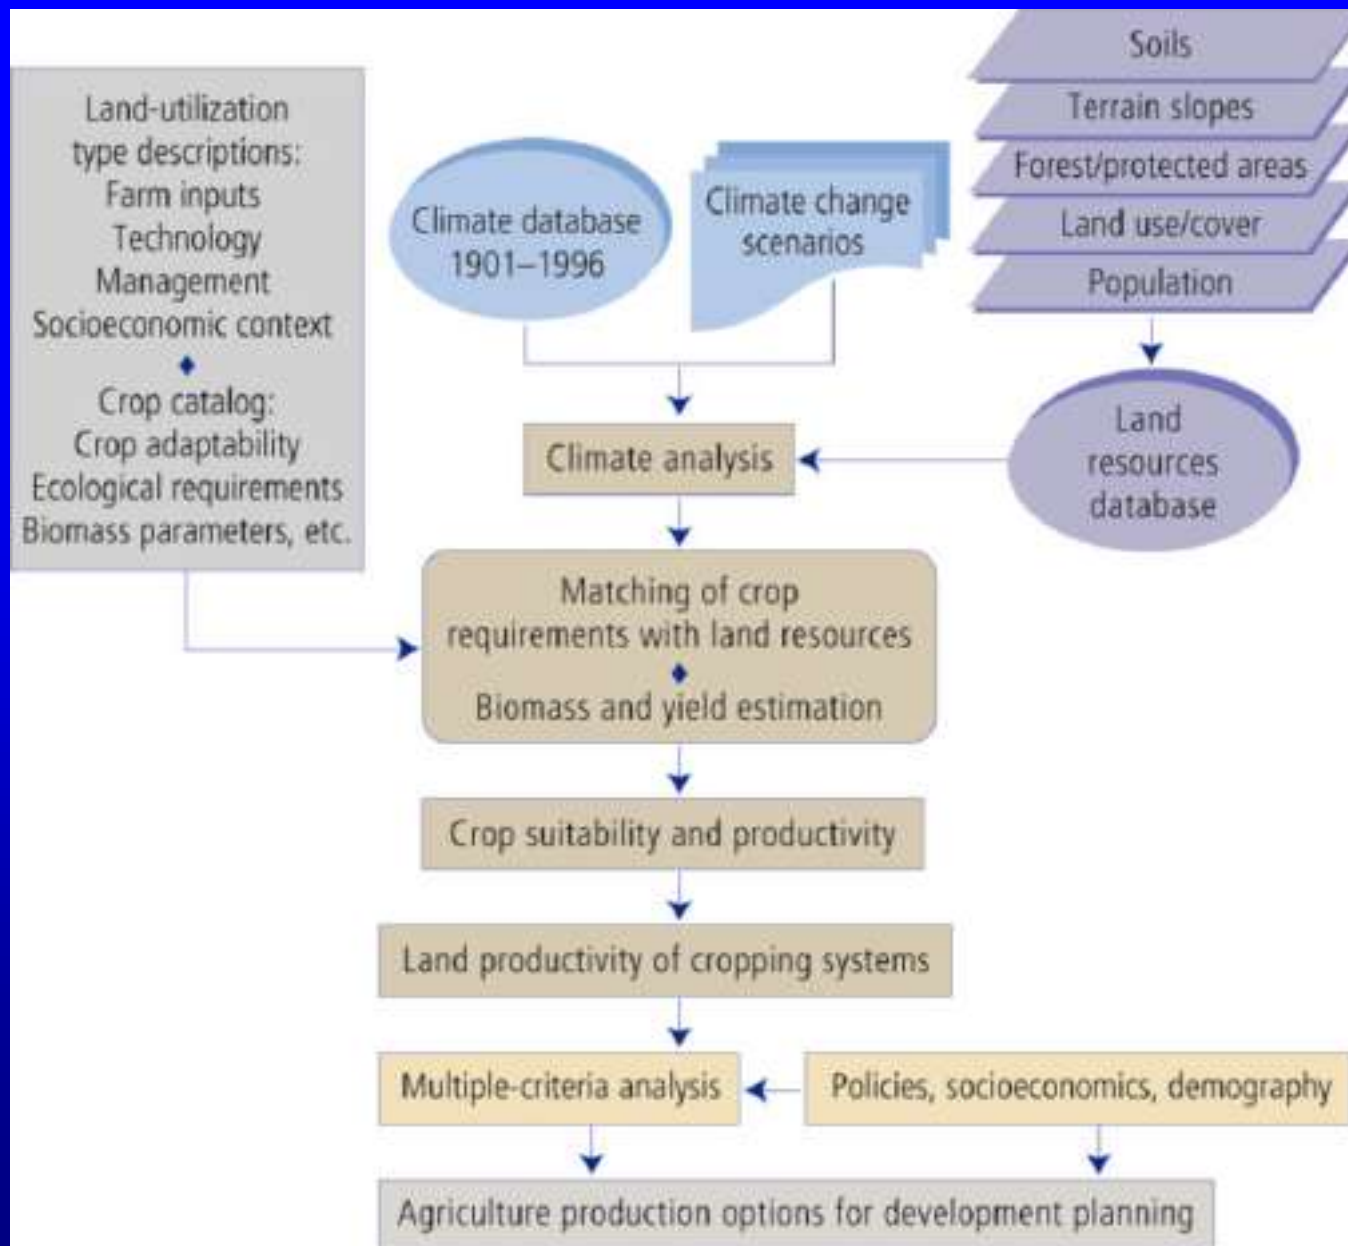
Land-utilization type descriptions:
Farm inputs
Technology
Management
Socioeconomic context
◆
Crop catalog:
Crop adaptability
Ecological requirements
Biomass parameters, etc.

Climate database 1901–1996

Climate change scenarios

Soils
Terrain slopes
Forest/protected areas
Land use/cover
Population

Land resources database

Climate analysis

Matching of crop requirements with land resources
◆
Biomass and yield estimation

Crop suitability and productivity

Land productivity of cropping systems

Multiple-criteria analysis

Policies, socioeconomics, demography

Agriculture production options for development planning